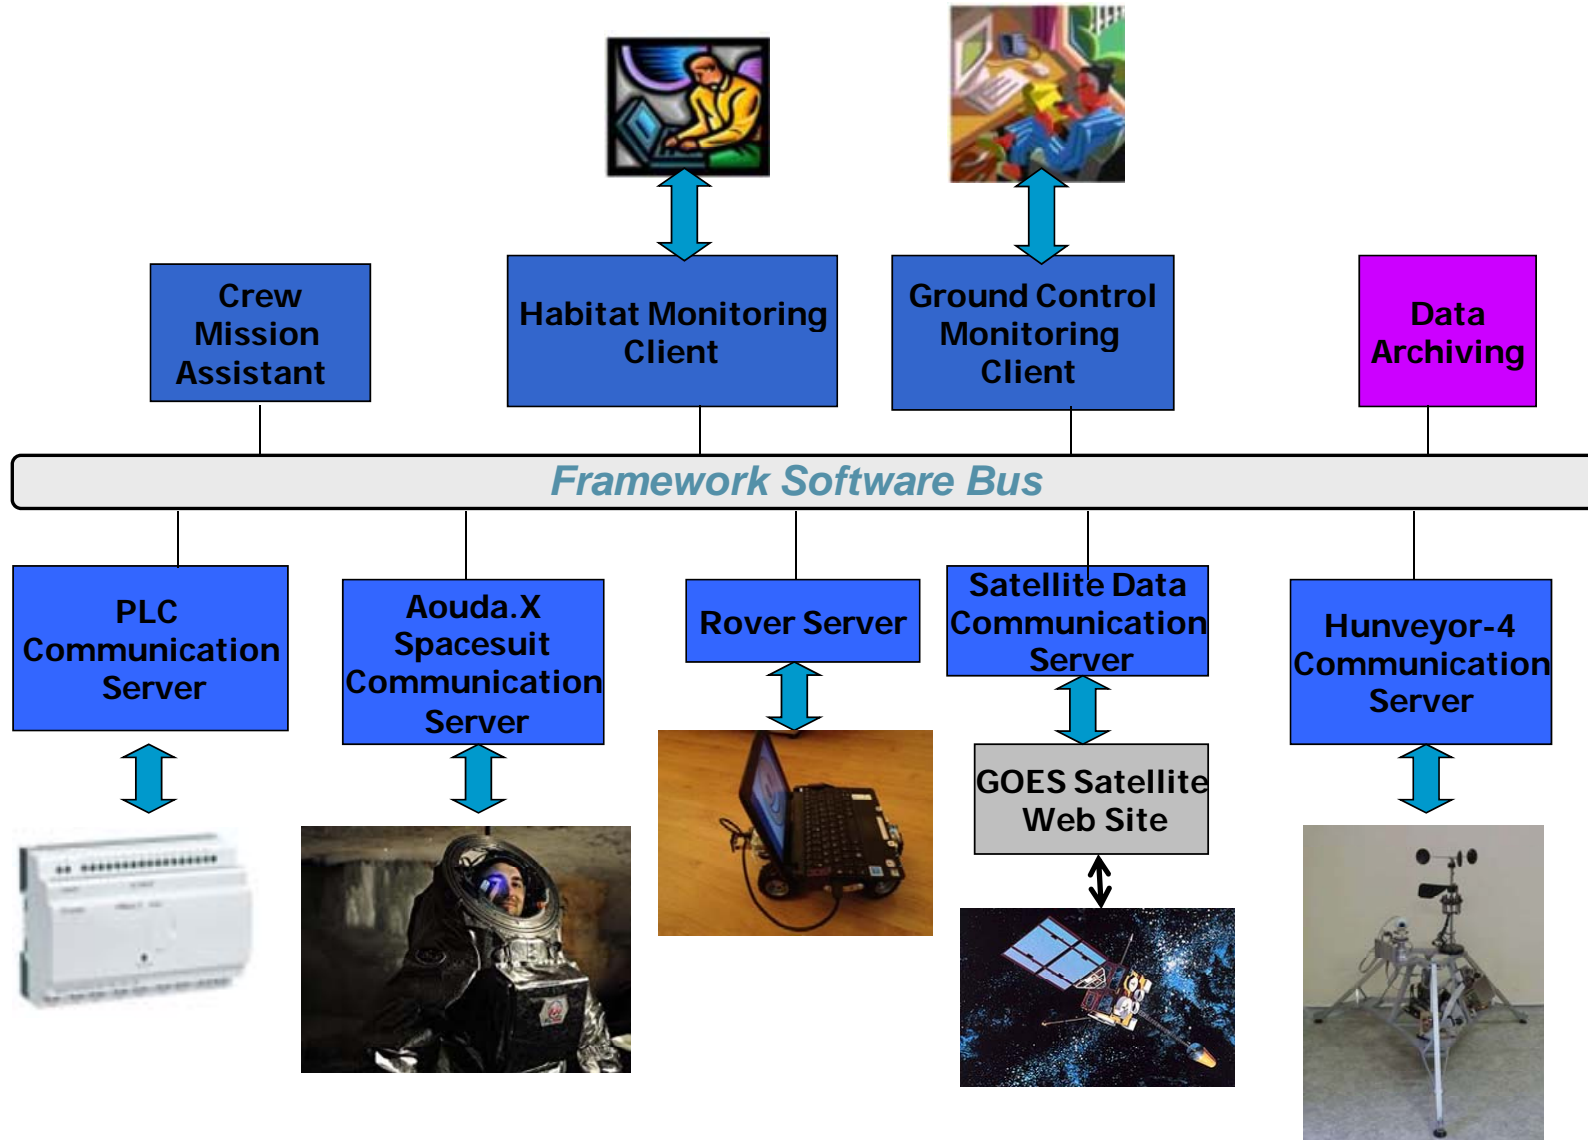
Crew Mission Assistant

Habitat Monitoring Client

Ground Control Monitoring Client

Data Archiving

Framework Software Bus

PLC Communication Server

Aouda.X Spacesuit Communication Server

Rover Server

Satellite Data Communication Server

GOES Satellite Web Site

Hunveyor-4 Communication Server